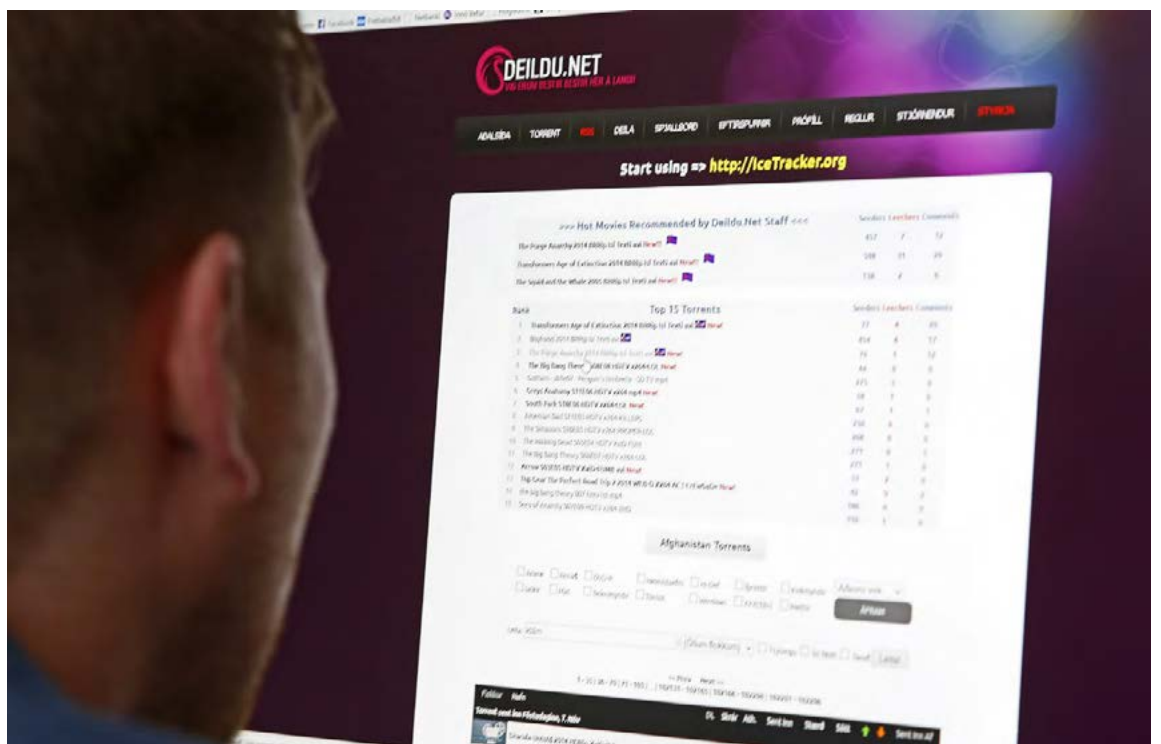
DEILDU.NET

AÐALSÍÐA TORRENT RSS DEILA SPJALLBORÐ EFTIRSPURNIR PRÓFÍLL REGLUR STJÓRNENDUR STYRKJA

Start using => http://IceTracker.org

>>> Hot Movies Recommended by Deildu.Net Staff <<<

| | Seeders | Leechers | Comments |
|---|---|---|---|
| The Purge Anarchy 2014 1080p Isl Texti.avi New!! | 457 | 7 | 12 |
| Transformers Age of Extinction 2014 1080p Isl Texti.avi New!! | 508 | 21 | 29 |
| The Squid and the Whale 2005 1080p Isl Texti.avi New!! | 138 | 4 | 5 |

| Rank | Top 15 Torrents | Seeders | Leechers | Comments |
|---|---|---|---|---|
| 1 | Transformers Age of Extinction 2014 1080p Isl Texti.avi New! | 37 | 4 | 29 |
| 2 | Boyhood 2014 1080p Isl Texti.avi | 454 | 4 | 17 |
| 3 | The Purge Anarchy 2014 1080p Isl Texti.avi New! | 79 | 1 | 12 |
| 4 | The Big Bang Theory S08E06 HDTV x264 LOL New! | 44 | 0 | 0 |
| 5 | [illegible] | 375 | 1 | 0 |
| 6 | Greys Anatomy S11E06 HDTV x264 mp4 New! | 58 | 1 | 0 |
| 7 | South Park S18E06 HDTV x264 New! | 67 | 1 | 1 |
| 8 | American Dad S11E02 HDTV x264 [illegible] | 258 | 4 | 0 |
| 9 | The Simpsons S26E03 HDTV x264 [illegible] | 498 | 0 | 0 |
| 10 | The Walking Dead S05E04 HDTV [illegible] | 377 | 0 | 0 |
| 11 | The Big Bang Theory S08E07 HDTV x264 LOL | 377 | 1 | 0 |
| 12 | Arrow S03E05 HDTV XviD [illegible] New! | 377 | 1 | 0 |
| 13 | Top Gear The Perfect Road Trip 2014 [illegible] New! | 37 | 2 | 0 |
| 14 | The Big Bang Theory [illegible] | 92 | 3 | 0 |
| 15 | Sons of Anarchy S07E08 HDTV x264 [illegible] | 598 | 1 | 0 |

Afghanistan Torrents

Leita

1 - 20 | 21 - 40 | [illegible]

<< Prev Next >>

Flokkur Nafn Skrár Ath. Sent inn Stærð Sótt Sent inn af